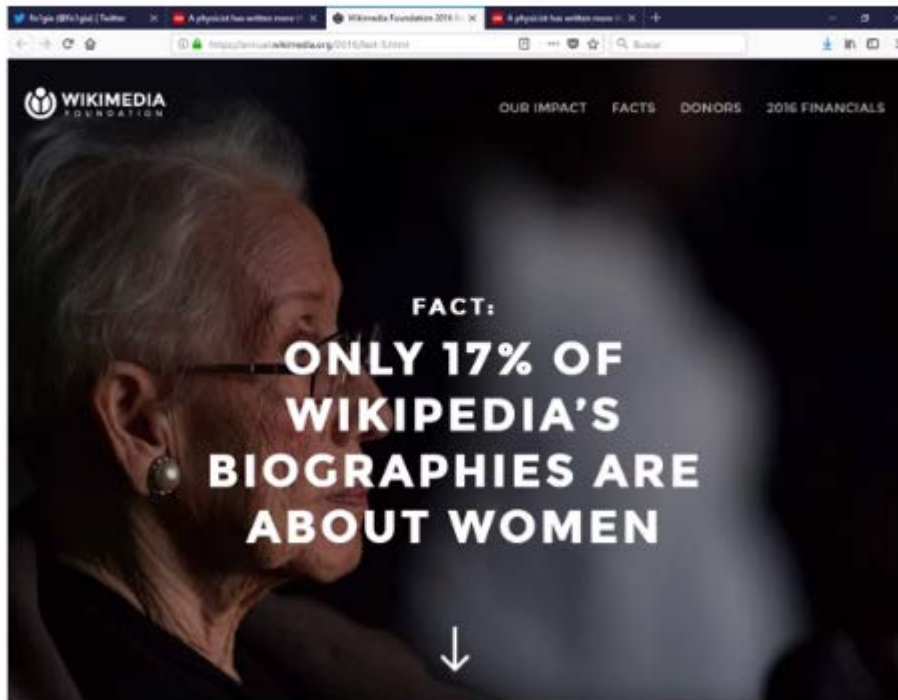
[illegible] | Twitter

A physicist has written more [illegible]

Wikimedia Foundation 2016 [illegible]

A physicist has written more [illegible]

https://annual.wikimedia.org/2016/fact-3.html

Buscar

WIKIMEDIA FOUNDATION

OUR IMPACT FACTS DONORS 2016 FINANCIALS

FACT:

ONLY 17% OF WIKIPEDIA'S BIOGRAPHIES ARE ABOUT WOMEN